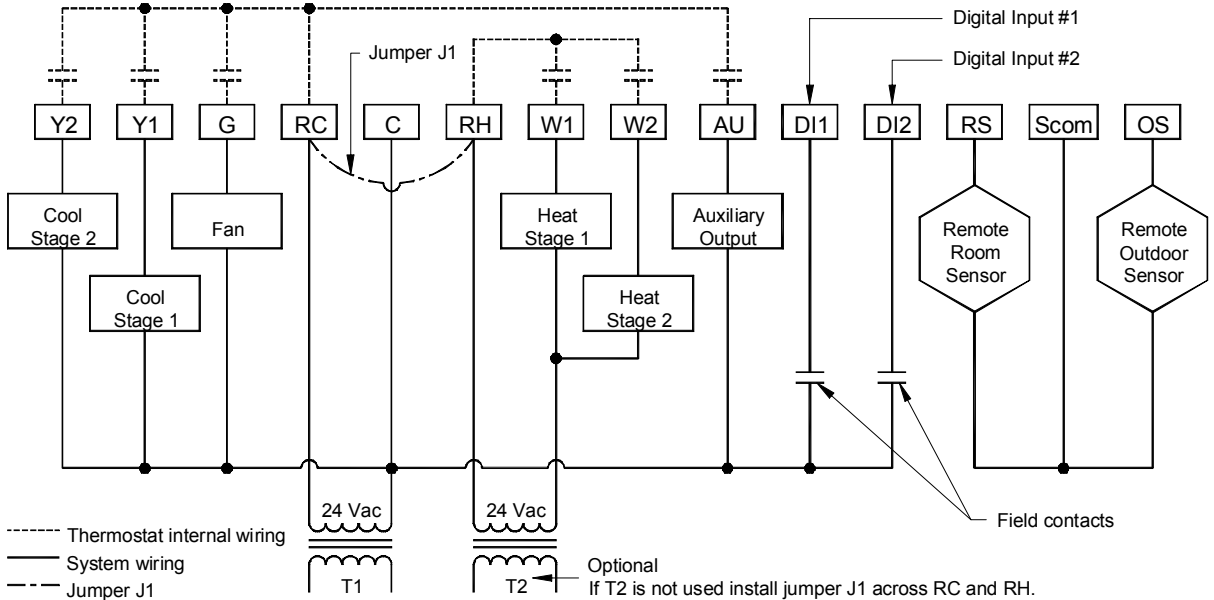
Digital Input #1

Jumper J1

Digital Input #2

Y2
Y1
G
RC
C
RH
W1
W2
AU
DI1
DI2
RS
Scom
OS

Cool Stage 2

Fan

Heat Stage 1

Auxiliary Output

Remote Room Sensor

Remote Outdoor Sensor

Cool Stage 1

Heat Stage 2

24 Vac

24 Vac

Field contacts

Thermostat internal wiring
System wiring
Jumper J1

T1

T2

Optional
If T2 is not used install jumper J1 across RC and RH.